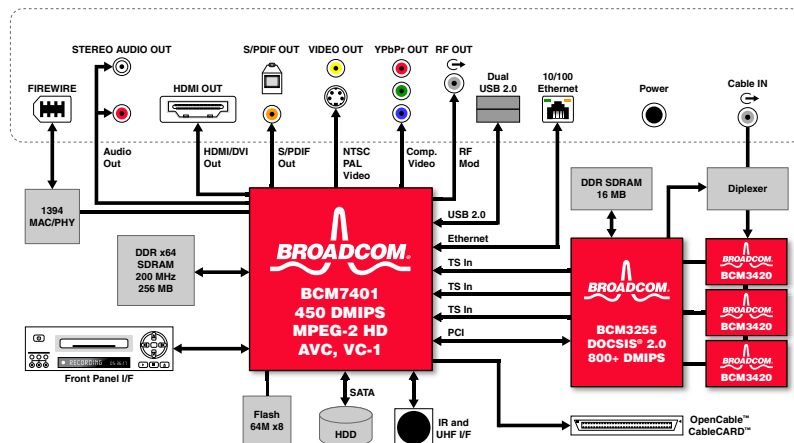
STEREO AUDIO OUT
S/PDIF OUT
VIDEO OUT
YPbPr OUT
RF OUT
FIREWIRE
HDMI OUT
Dual USB 2.0
10/100 Ethernet
Power
Cable IN
Audio Out
HDMI/DVI Out
S/PDIF Out
NTSC PAL Video
Comp. Video
RF Mod
DDR SDRAM 16 MB
Diplexer
1394 MAC/PHY
USB 2.0
Ethernet
BROADCOM
BCM3420
DDR x64 SDRAM 200 MHz 256 MB
TS In
BROADCOM
BCM3420
TS In
BROADCOM
BCM7401
450 DMIPS
MPEG-2 HD
AVC, VC-1
TS In
BROADCOM
BCM3255
DOCSIS® 2.0
800+ DMIPS
BROADCOM
BCM3420
PCI
RECORDING
Front Panel I/F
SATA
Flash 64M x8
HDD
IR and UHF I/F
OpenCable™ CableCARD™